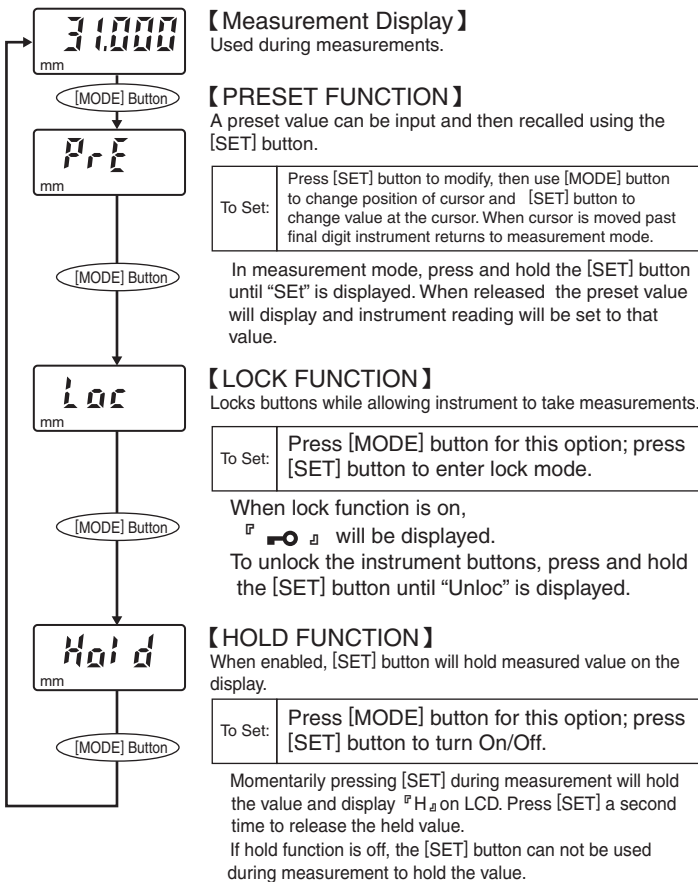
31.000
mm

[MODE] Button

PrE
mm

[MODE] Button

Loc
mm

[MODE] Button

Hold
mm

[MODE] Button

【Measurement Display】
Used during measurements.

【PRESET FUNCTION】
A preset value can be input and then recalled using the [SET] button.

| To Set: | Press [SET] button to modify, then use [MODE] button to change position of cursor and [SET] button to change value at the cursor. When cursor is moved past final digit instrument returns to measurement mode. |
|---|---|

In measurement mode, press and hold the [SET] button until "SEt" is displayed. When released the preset value will display and instrument reading will be set to that value.

【LOCK FUNCTION】
Locks buttons while allowing instrument to take measurements.

| To Set: | Press [MODE] button for this option; press [SET] button to enter lock mode. |
|---|---|

When lock function is on,
『 ⊸ 』 will be displayed.
To unlock the instrument buttons, press and hold the [SET] button until "Unloc" is displayed.

【HOLD FUNCTION】
When enabled, [SET] button will hold measured value on the display.

| To Set: | Press [MODE] button for this option; press [SET] button to turn On/Off. |
|---|---|

Momentarily pressing [SET] during measurement will hold the value and display『H』on LCD. Press [SET] a second time to release the held value.
If hold function is off, the [SET] button can not be used during measurement to hold the value.